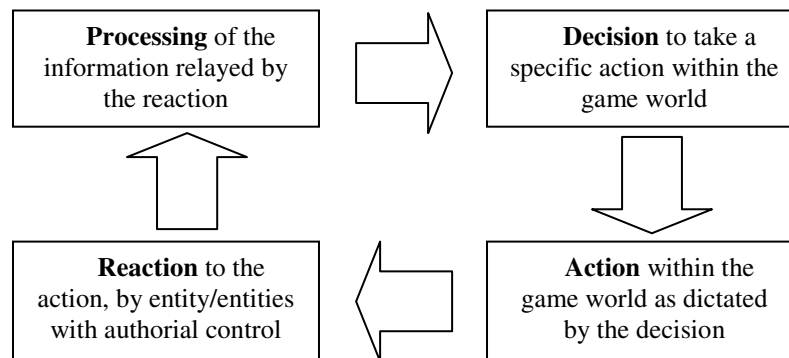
**Processing** of the information relayed by the reaction

**Decision** to take a specific action within the game world

**Action** within the game world as dictated by the decision

**Reaction** to the action, by entity/entities with authorial control